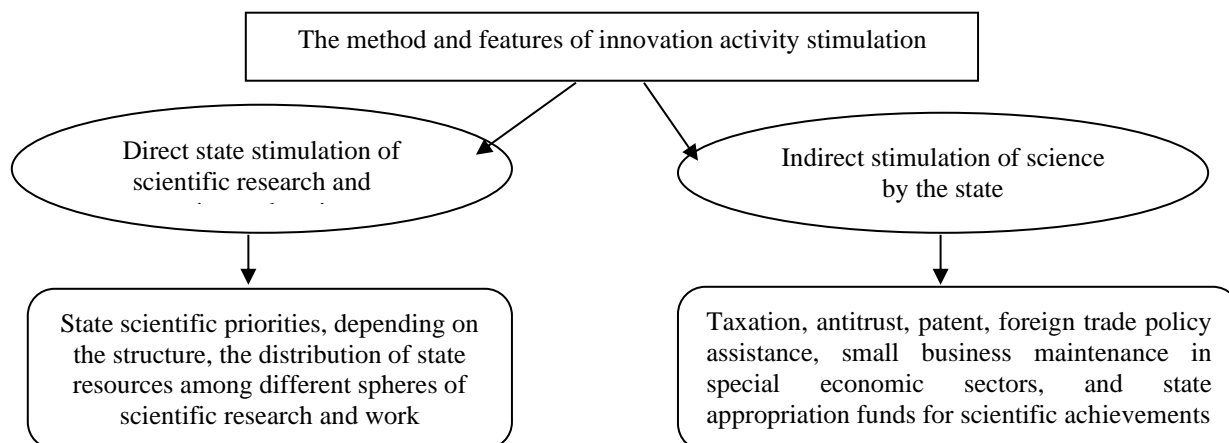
The method and features of innovation activity stimulation

Direct state stimulation of scientific research and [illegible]

Indirect stimulation of science by the state

State scientific priorities, depending on the structure, the distribution of state resources among different spheres of scientific research and work

Taxation, antitrust, patent, foreign trade policy assistance, small business maintenance in special economic sectors, and state appropriation funds for scientific achievements